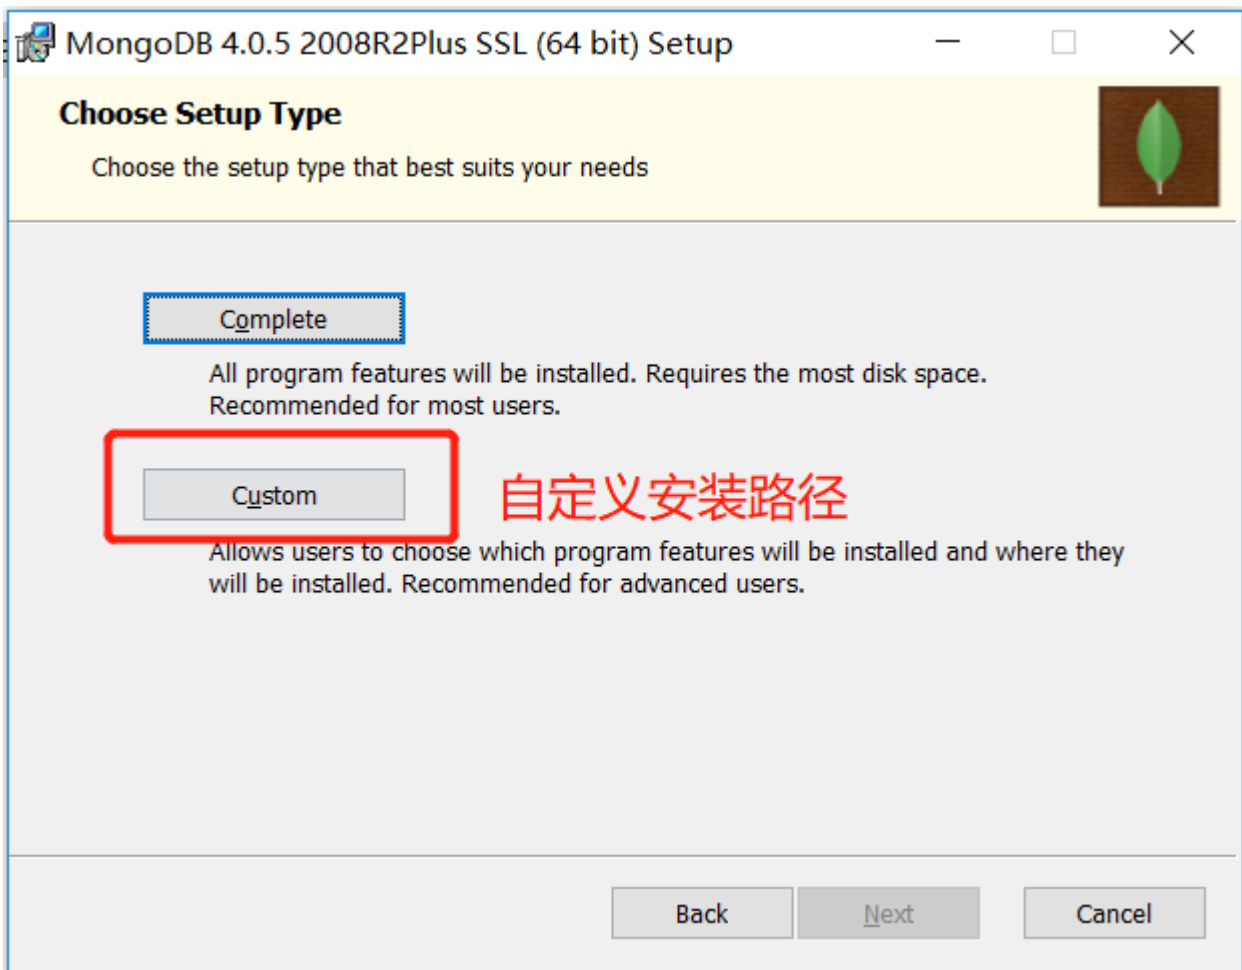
MongoDB 4.0.5 2008R2Plus SSL (64 bit) Setup

Choose Setup Type

Choose the setup type that best suits your needs

Complete

All program features will be installed. Requires the most disk space. Recommended for most users.

Custom

自定义安装路径

Allows users to choose which program features will be installed and where they will be installed. Recommended for advanced users.

Back

Next

Cancel